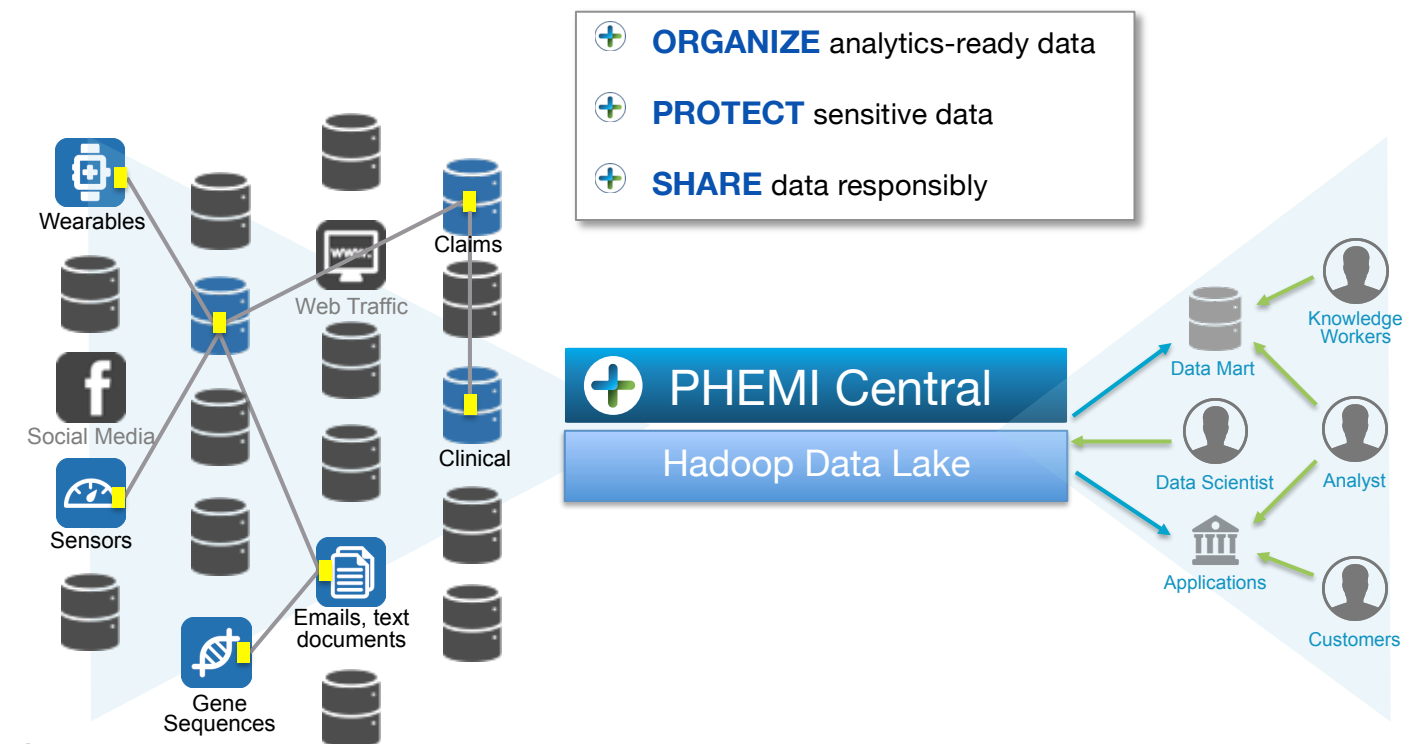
ORGANIZE analytics-ready data

PROTECT sensitive data

SHARE data responsibly

Wearables

Claims

www

Web Traffic

f

Social Media

Clinical

Sensors

Emails, text documents

Gene Sequences

PHEMI Central

Hadoop Data Lake

Data Mart

Knowledge Workers

Data Scientist

Analyst

Applications

Customers